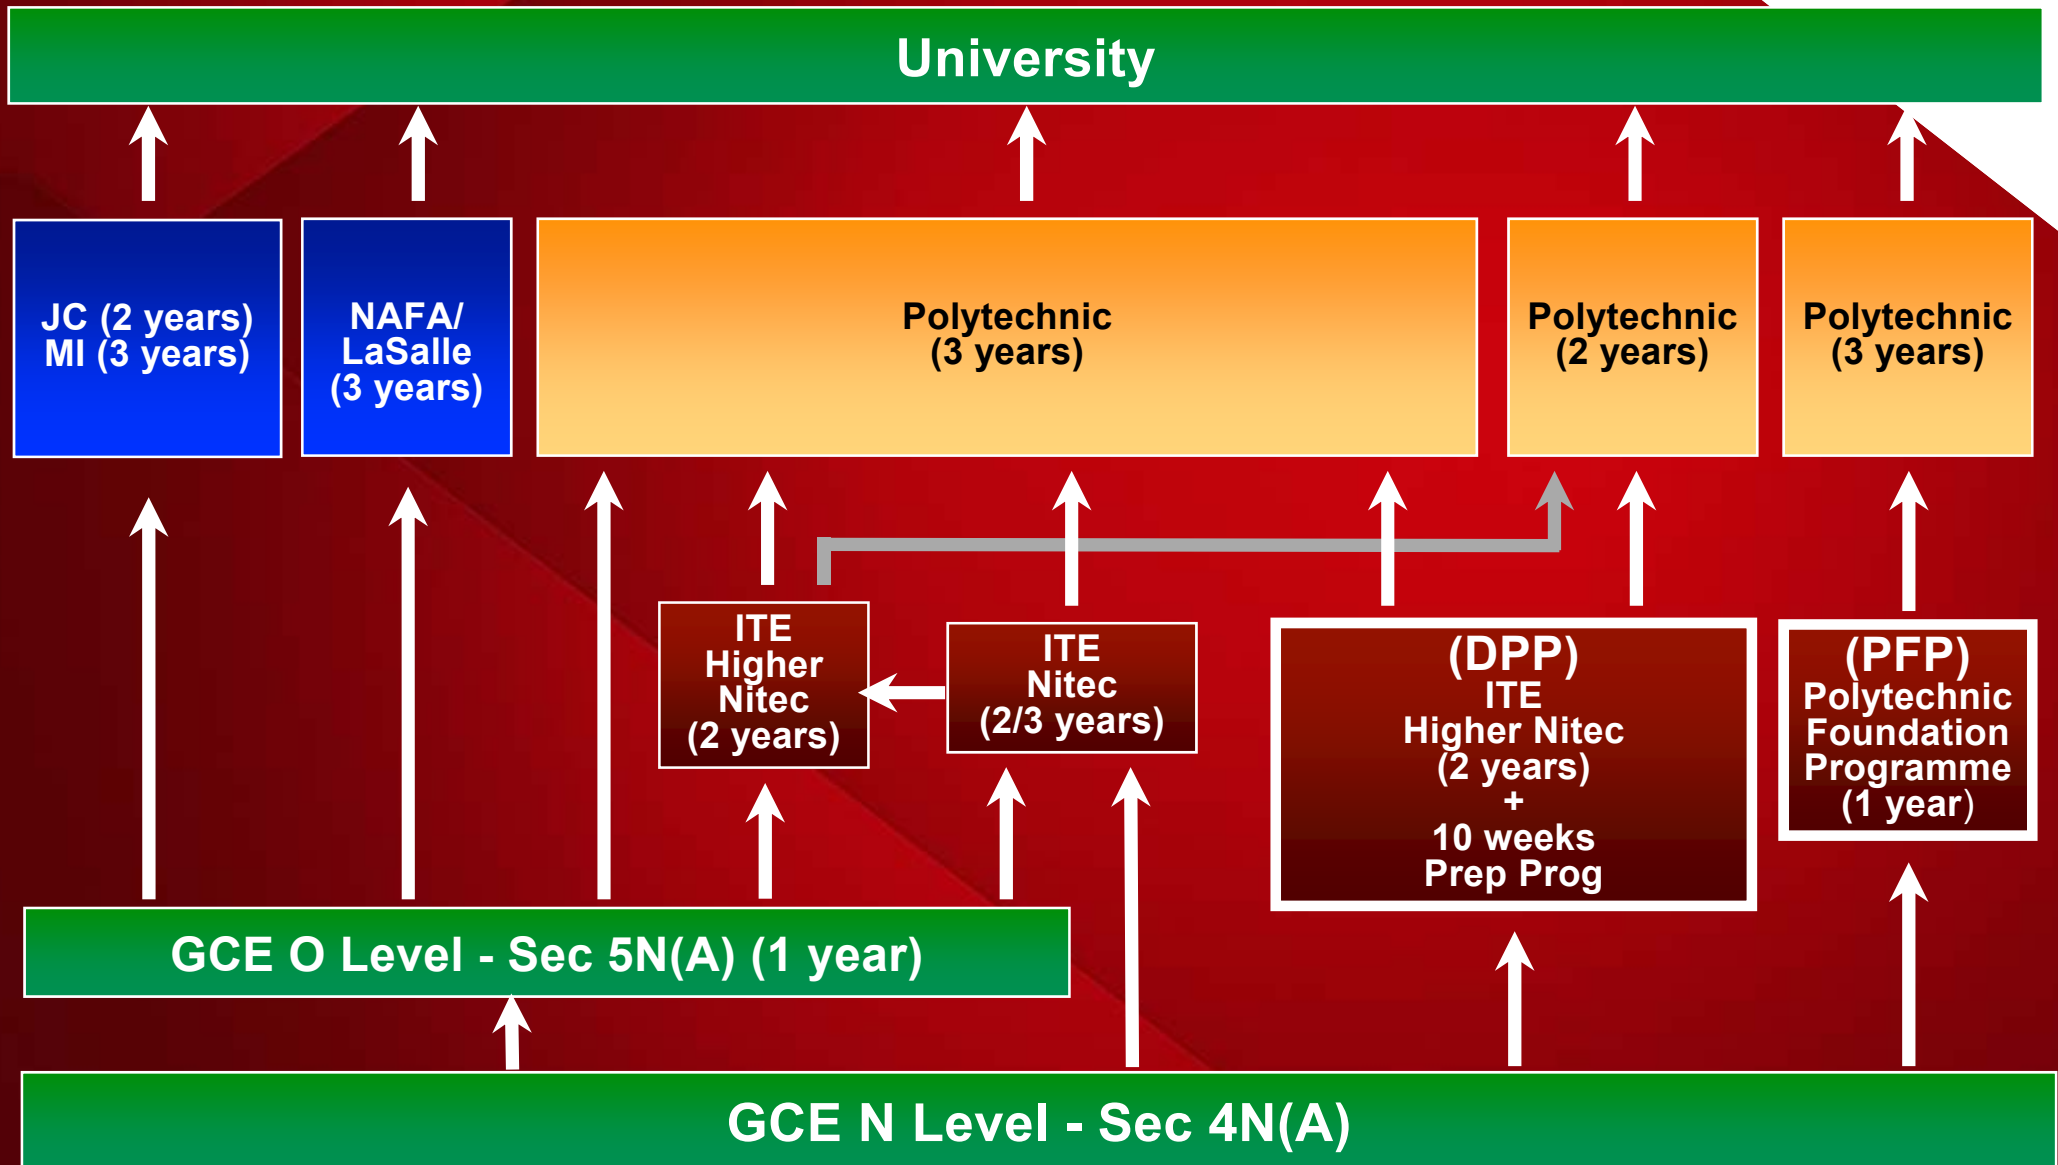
University

JC (2 years)
MI (3 years)

NAFA/
LaSalle
(3 years)

Polytechnic
(3 years)

Polytechnic
(2 years)

Polytechnic
(3 years)

ITE
Higher
Nitec
(2 years)

ITE
Nitec
(2/3 years)

(DPP)
ITE
Higher Nitec
(2 years)
+
10 weeks
Prep Prog

(PFP)
Polytechnic
Foundation
Programme
(1 year)

GCE O Level - Sec 5N(A) (1 year)

GCE N Level - Sec 4N(A)